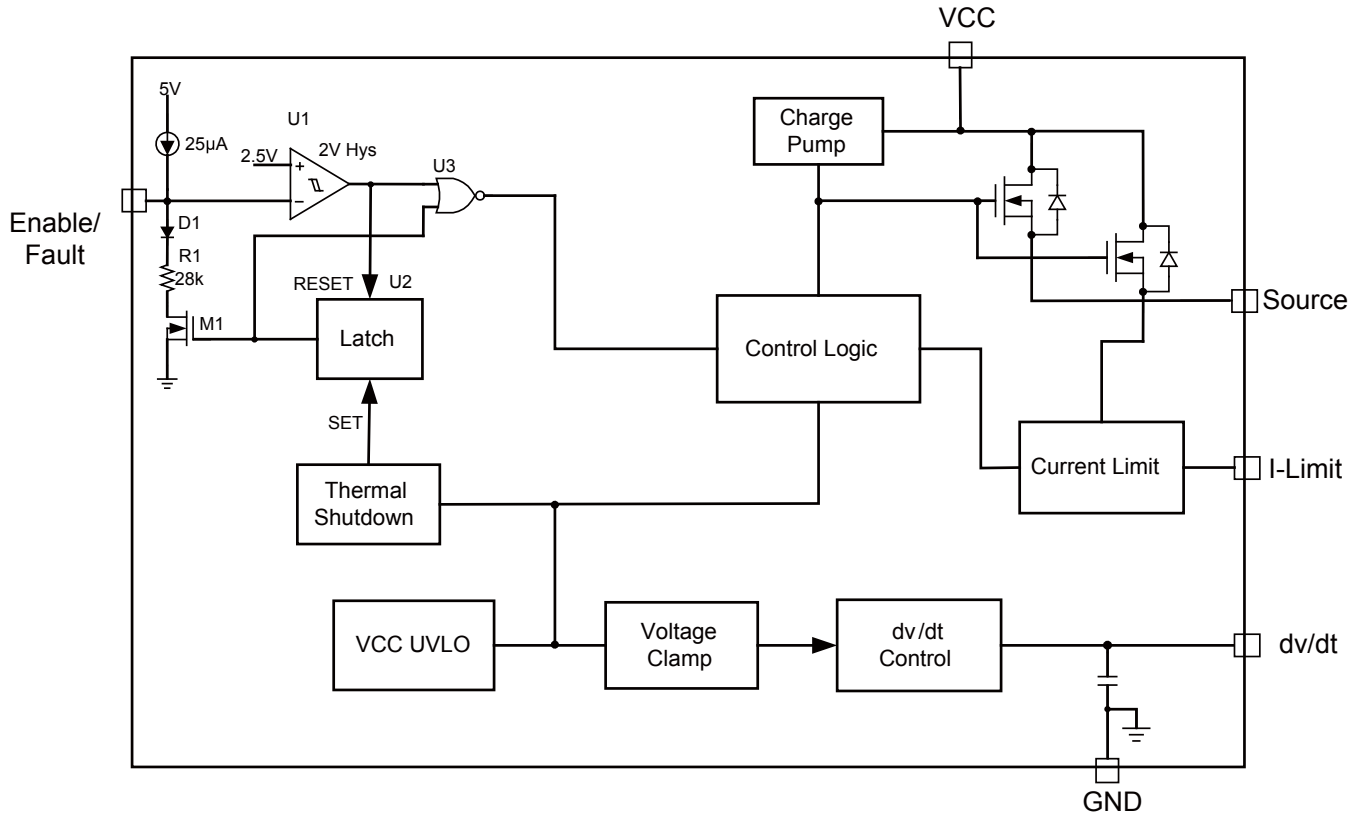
VCC

5V

25µA

U1

2.5V

2V Hys

+

−

U3

Charge Pump

Enable/ Fault

D1

R1

28k

RESET

U2

M1

Latch

Control Logic

Source

SET

Thermal Shutdown

Current Limit

I-Limit

VCC UVLO

Voltage Clamp

dv/dt Control

dv/dt

GND